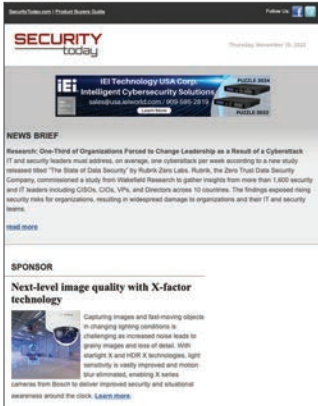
SecurityToday.com | Product Buyers Guide

Follow Us

SECURITY today

Thursday, November 10, 2022

IEI Technology USA Corp.
Intelligent Cybersecurity Solutions
sales@usa.ieiworld.com / 909-595-2819

PUZZLE 2024
PUZZLE 2024

Learn More

NEWS BRIEF

Research: One-Third of Organizations Forced to Change Leadership as a Result of a Cyberattack

IT and security leaders must address, on average, one cyberattack per week according to a new study released titled "The State of Data Security" by Rubrik Zero Labs. Rubrik, the Zero Trust Data Security Company, commissioned a study from Wakefield Research to gather insights from more than 1,600 security and IT leaders including CISOs, CIOs, VPs, and Directors across 10 countries. The findings exposed rising security risks for organizations, resulting in widespread damage to organizations and their IT and security teams.

read more

SPONSOR

Next-level image quality with X-factor technology

Capturing images and fast-moving objects in changing lighting conditions is challenging as increased noise leads to grainy images and loss of detail. With starlight X and HDR X technologies, light sensitivity is vastly improved and motion blur eliminated, enabling X series cameras from Bosch to deliver improved security and situational awareness around the clock. Learn more.